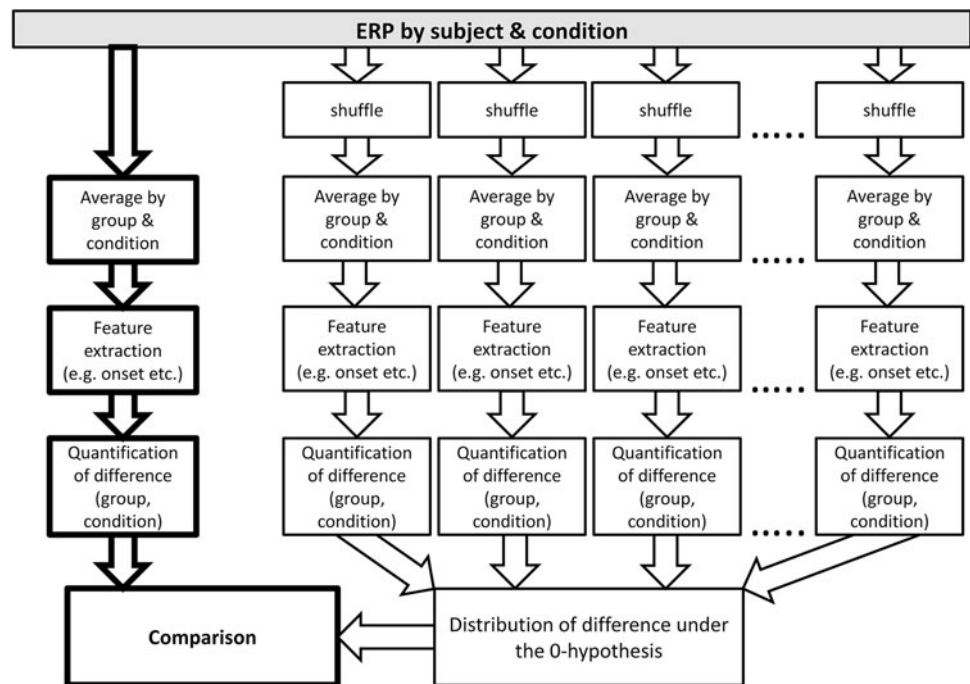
ERP by subject & condition

Average by group & condition

Feature extraction (e.g. onset etc.)

Quantification of difference (group, condition)

Comparison

shuffle

Average by group & condition

Feature extraction (e.g. onset etc.)

Quantification of difference (group, condition)

shuffle

Average by group & condition

Feature extraction (e.g. onset etc.)

Quantification of difference (group, condition)

shuffle

Average by group & condition

Feature extraction (e.g. onset etc.)

Quantification of difference (group, condition)

.....

.....

.....

.....

shuffle

Average by group & condition

Feature extraction (e.g. onset etc.)

Quantification of difference (group, condition)

Distribution of difference under the 0-hypothesis